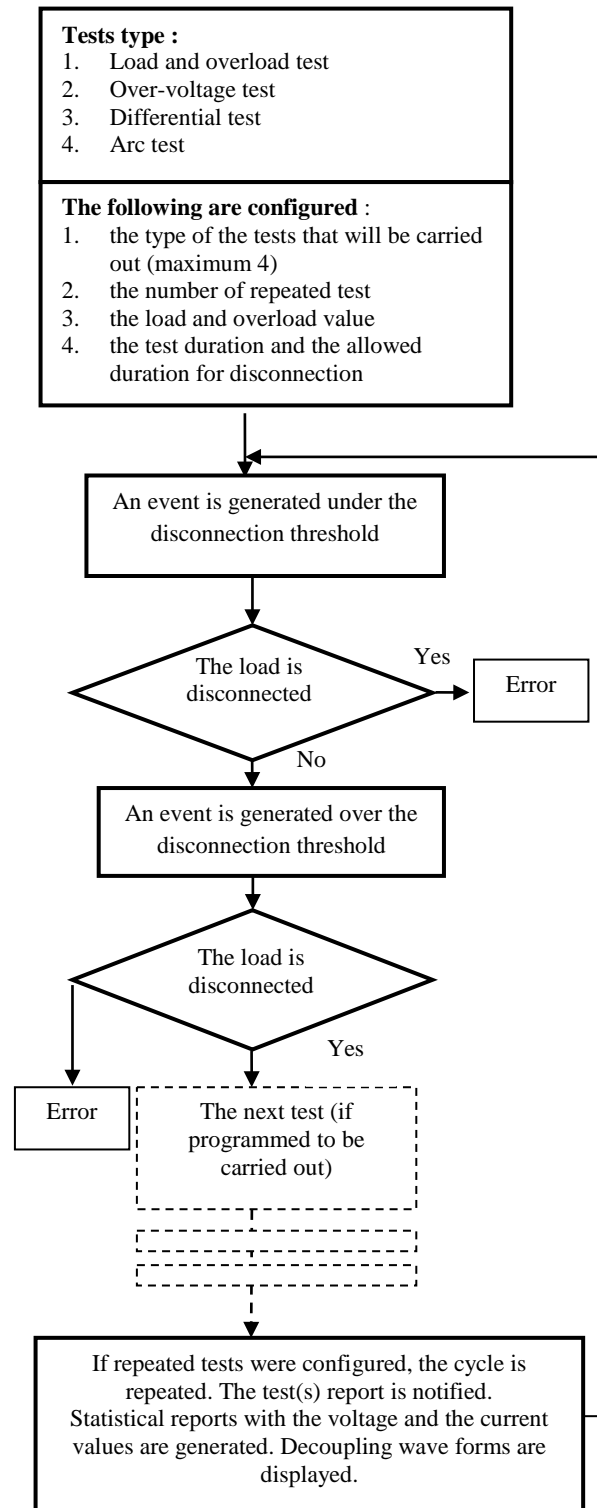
**Tests type :**
1. Load and overload test
2. Over-voltage test
3. Differential test
4. Arc test

**The following are configured** :
1. the type of the tests that will be carried out (maximum 4)
2. the number of repeated test
3. the load and overload value
4. the test duration and the allowed duration for disconnection

An event is generated under the disconnection threshold

The load is disconnected

Yes

Error

No

An event is generated over the disconnection threshold

The load is disconnected

Yes

Error

The next test (if programmed to be carried out)

If repeated tests were configured, the cycle is repeated. The test(s) report is notified. Statistical reports with the voltage and the current values are generated. Decoupling wave forms are displayed.